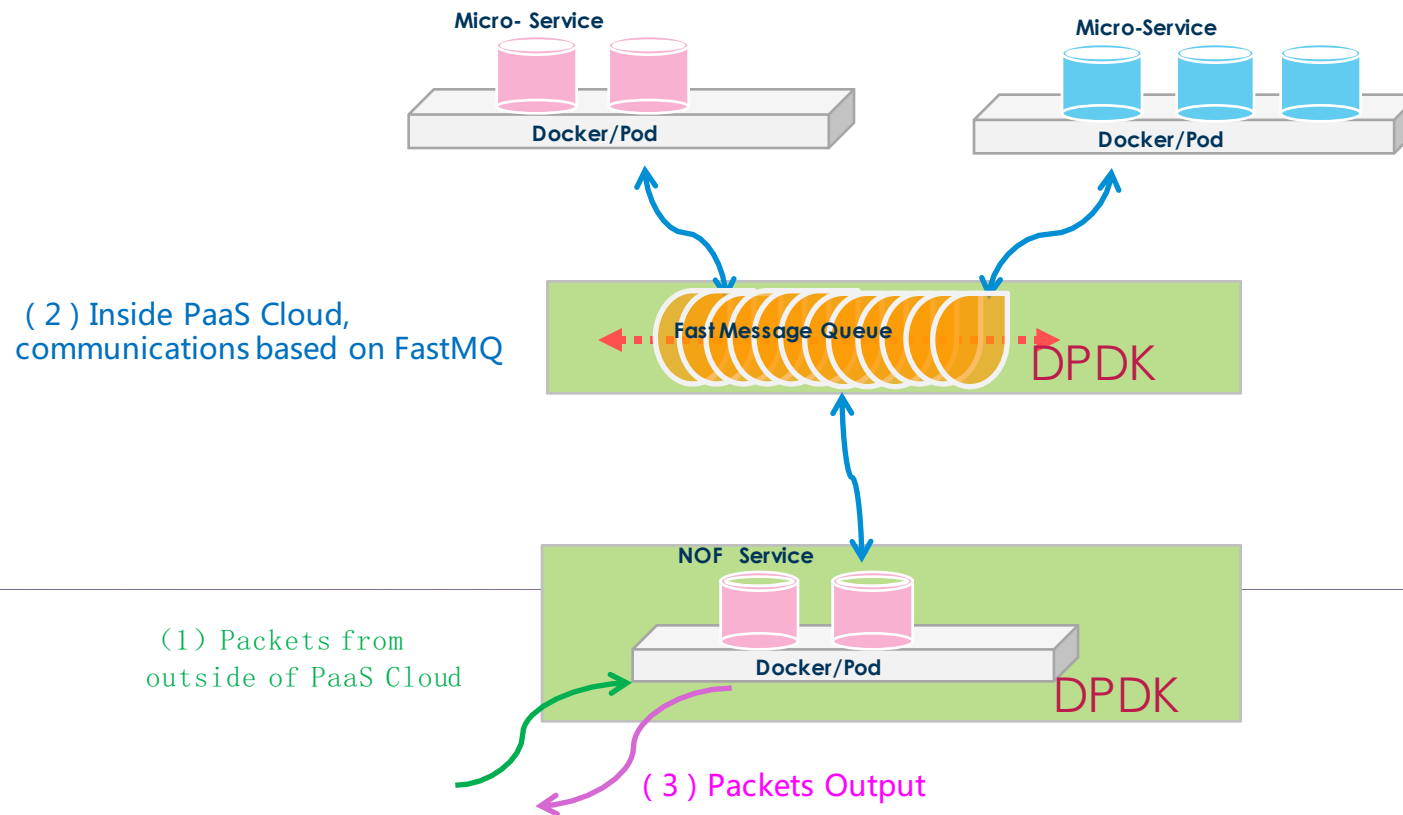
Micro- Service

Docker/Pod

Micro-Service

Docker/Pod

( 2 ) Inside PaaS Cloud, communications based on FastMQ

Fast Message Queue

DPDK

NOF Service

(1) Packets from outside of PaaS Cloud

Docker/Pod

DPDK

( 3 ) Packets Output